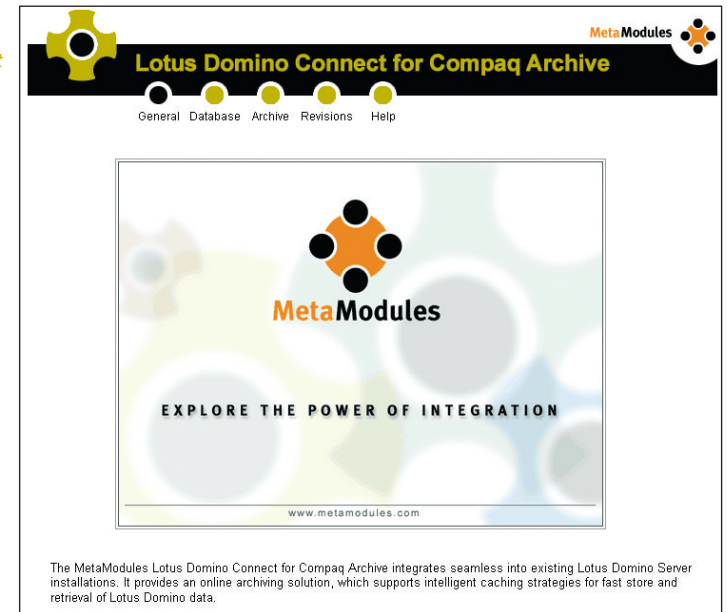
MetaModules

Lotus Domino Connect for Compaq Archive

General Database Archive Revisions Help

MetaModules

EXPLORE THE POWER OF INTEGRATION

www.metamodules.com

The MetaModules Lotus Domino Connect for Compaq Archive integrates seamless into existing Lotus Domino Server installations. It provides an online archiving solution, which supports intelligent caching strategies for fast store and retrieval of Lotus Domino data.